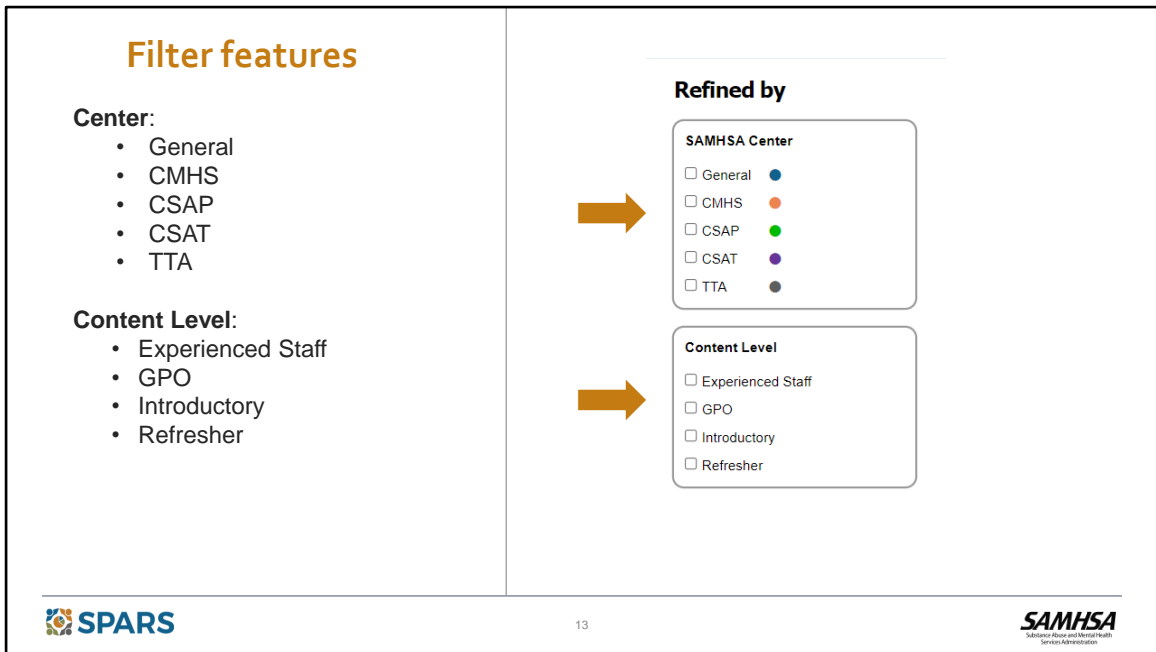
Filter features

Center:
- General
- CMHS
- CSAP
- CSAT
- TTA

Content Level:
- Experienced Staff
- GPO
- Introductory
- Refresher

Refined by

SAMHSA Center

☐ General
☐ CMHS
☐ CSAP
☐ CSAT
☐ TTA

Content Level

☐ Experienced Staff
☐ GPO
☐ Introductory
☐ Refresher

SPARS

13

SAMHSA
Substance Abuse and Mental Health Services Administration